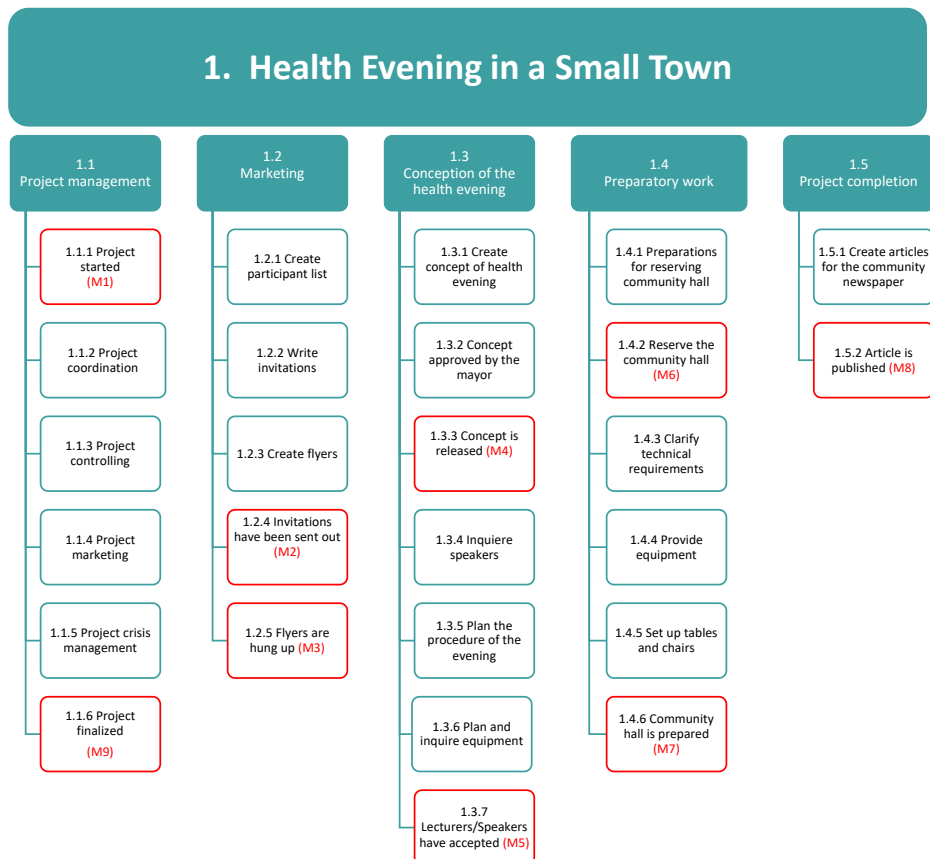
1. Health Evening in a Small Town

1.1
Project management

1.1.1 Project started (M1)

1.1.2 Project coordination

1.1.3 Project controlling

1.1.4 Project marketing

1.1.5 Project crisis management

1.1.6 Project finalized (M9)

1.2
Marketing

1.2.1 Create participant list

1.2.2 Write invitations

1.2.3 Create flyers

1.2.4 Invitations have been sent out (M2)

1.2.5 Flyers are hung up (M3)

1.3
Conception of the health evening

1.3.1 Create concept of health evening

1.3.2 Concept approved by the mayor

1.3.3 Concept is released (M4)

1.3.4 Inquiere speakers

1.3.5 Plan the procedure of the evening

1.3.6 Plan and inquire equipment

1.3.7 Lecturers/Speakers have accepted (M5)

1.4
Preparatory work

1.4.1 Preparations for reserving community hall

1.4.2 Reserve the community hall (M6)

1.4.3 Clarify technical requirements

1.4.4 Provide equipment

1.4.5 Set up tables and chairs

1.4.6 Community hall is prepared (M7)

1.5
Project completion

1.5.1 Create articles for the community newspaper

1.5.2 Article is published (M8)